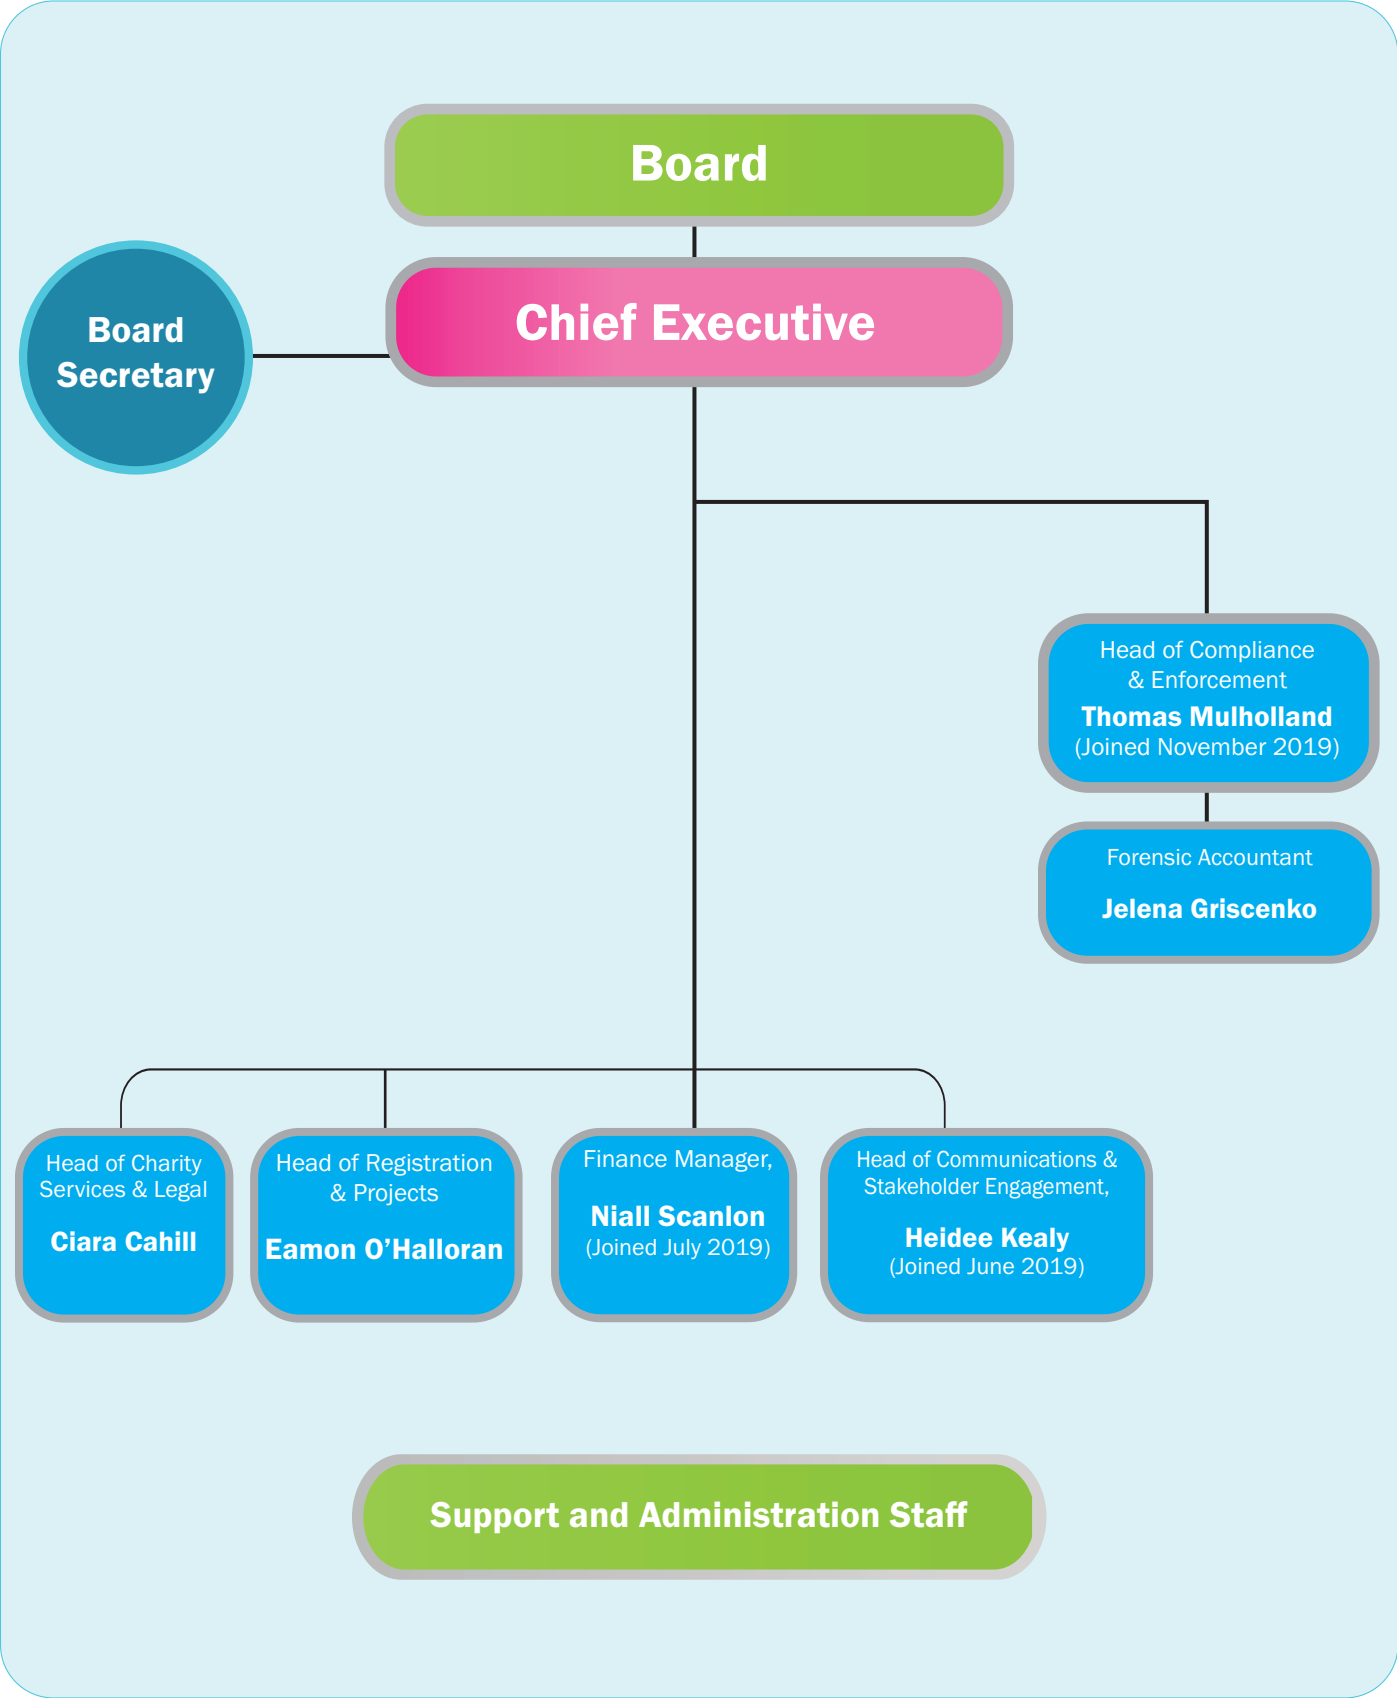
Board

Board Secretary

Chief Executive

Head of Compliance & Enforcement
Thomas Mulholland
(Joined November 2019)

Forensic Accountant
Jelena Griscenko

Head of Charity Services & Legal
Ciara Cahill

Head of Registration & Projects
Eamon O'Halloran

Finance Manager,
Niall Scanlon
(Joined July 2019)

Head of Communications & Stakeholder Engagement,
Heidee Kealy
(Joined June 2019)

Support and Administration Staff